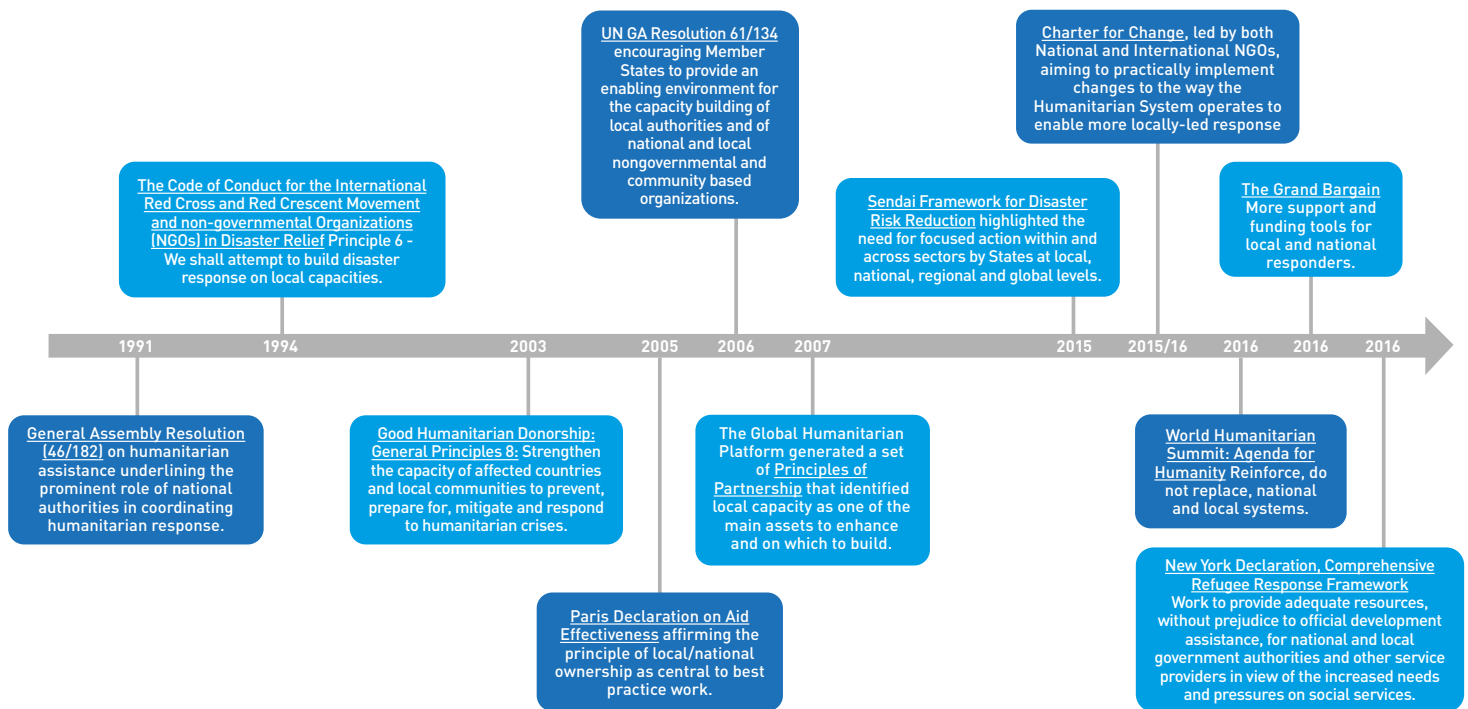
UN GA Resolution 61/134 encouraging Member States to provide an enabling environment for the capacity building of local authorities and of national and local nongovernmental and community based organizations.

Charter for Change, led by both National and International NGOs, aiming to practically implement changes to the way the Humanitarian System operates to enable more locally-led response

The Code of Conduct for the International Red Cross and Red Crescent Movement and non-governmental Organizations (NGOs) in Disaster Relief Principle 6 - We shall attempt to build disaster response on local capacities.

Sendai Framework for Disaster Risk Reduction highlighted the need for focused action within and across sectors by States at local, national, regional and global levels.

The Grand Bargain More support and funding tools for local and national responders.

1991 1994 2003 2005 2006 2007 2015 2015/16 2016 2016 2016

General Assembly Resolution (46/182) on humanitarian assistance underlining the prominent role of national authorities in coordinating humanitarian response.

Good Humanitarian Donorship: General Principles 8: Strengthen the capacity of affected countries and local communities to prevent, prepare for, mitigate and respond to humanitarian crises.

The Global Humanitarian Platform generated a set of Principles of Partnership that identified local capacity as one of the main assets to enhance and on which to build.

World Humanitarian Summit: Agenda for Humanity Reinforce, do not replace, national and local systems.

Paris Declaration on Aid Effectiveness affirming the principle of local/national ownership as central to best practice work.

New York Declaration, Comprehensive Refugee Response Framework Work to provide adequate resources, without prejudice to official development assistance, for national and local government authorities and other service providers in view of the increased needs and pressures on social services.